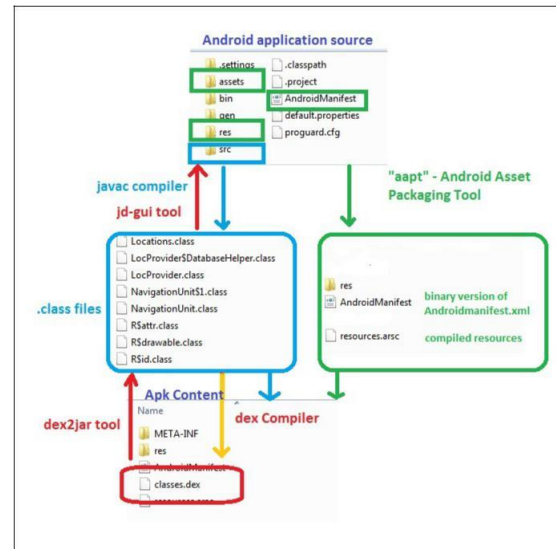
Android application source

.settings
assets
bin
gen
res
src

.classpath
.project
AndroidManifest
default.properties
proguard.cfg

javac compiler

jd-gui tool

"aapt" - Android Asset Packaging Tool

.class files

Locations.class
LocProvider$DatabaseHelper.class
LocProvider.class
NavigationUnit$1.class
NavigationUnit.class
R$attr.class
R$drawable.class
R$id.class

res
AndroidManifest
binary version of Androidmanifest.xml
resources.arsc
compiled resources

Apk Content
Name

dex2jar tool

dex Compiler

META-INF
res
AndroidManifest
classes.dex
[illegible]